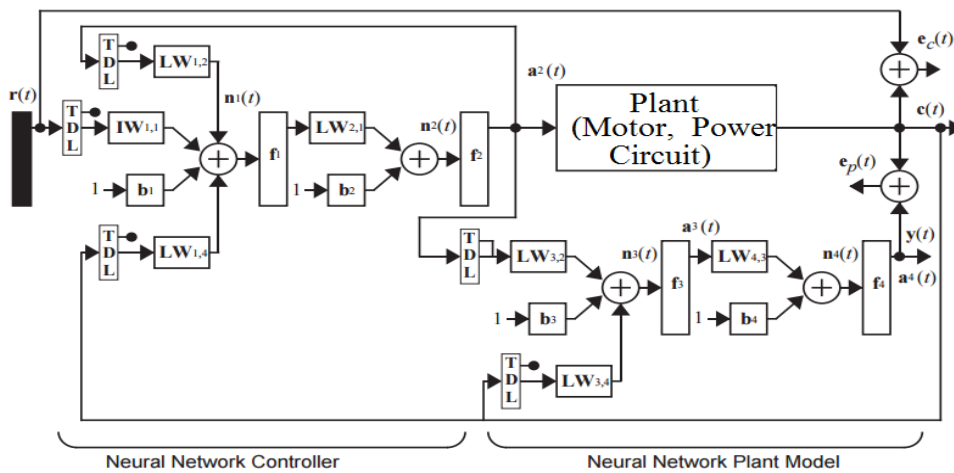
T D L
$LW_{1,2}$
$n^1(t)$
$r(t)$
T D L
$IW_{1,1}$
+
$f^1$
$LW_{2,1}$
$n^2(t)$
+
$f^2$
1
$b^1$
1
$b^2$
T D L
$LW_{1,4}$
$a^2(t)$
Plant (Motor, Power Circuit)
$e_c(t)$
+
$c(t)$
$e_p(t)$
+
T D L
$LW_{3,2}$
$n^3(t)$
+
$f^3$
$a^3(t)$
$LW_{4,3}$
$n^4(t)$
+
$f^4$
$y(t)$
$a^4(t)$
1
$b^3$
1
$b^4$
T D L
$LW_{3,4}$
Neural Network Controller
Neural Network Plant Model